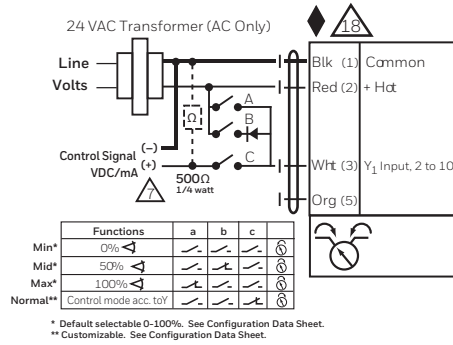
24 VAC Transformer (AC Only)

18

Line

Volts

Blk (1) Common

Red (2) + Hot

A

B

Ω

Control Signal (–)

VDC/mA (+)

C

500Ω

1/4 watt

7

Wht (3) $Y_1$ Input, 2 to 10

Org (5)

| | Functions | a | b | c | |
|---|---|---|---|---|---|
| Min* | 0% | | | | |
| Mid* | 50% | | | | |
| Max* | 100% | | | | |
| Normal** | Control mode acc. toY | | | | |

\* Default selectable 0-100%. See Configuration Data Sheet.

\*\* Customizable. See Configuration Data Sheet.